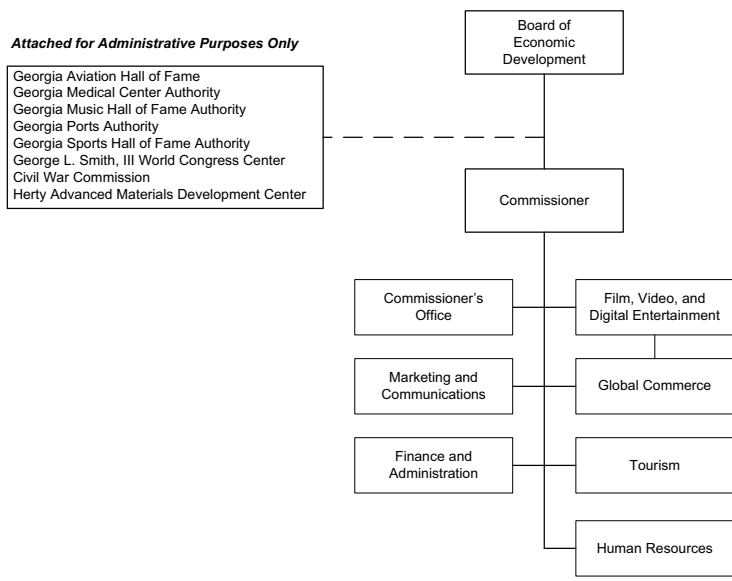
Attached for Administrative Purposes Only

Georgia Aviation Hall of Fame
Georgia Medical Center Authority
Georgia Music Hall of Fame Authority
Georgia Ports Authority
Georgia Sports Hall of Fame Authority
George L. Smith, III World Congress Center
Civil War Commission
Herty Advanced Materials Development Center

Board of Economic Development

Commissioner

Commissioner's Office

Film, Video, and Digital Entertainment

Marketing and Communications

Global Commerce

Finance and Administration

Tourism

Human Resources